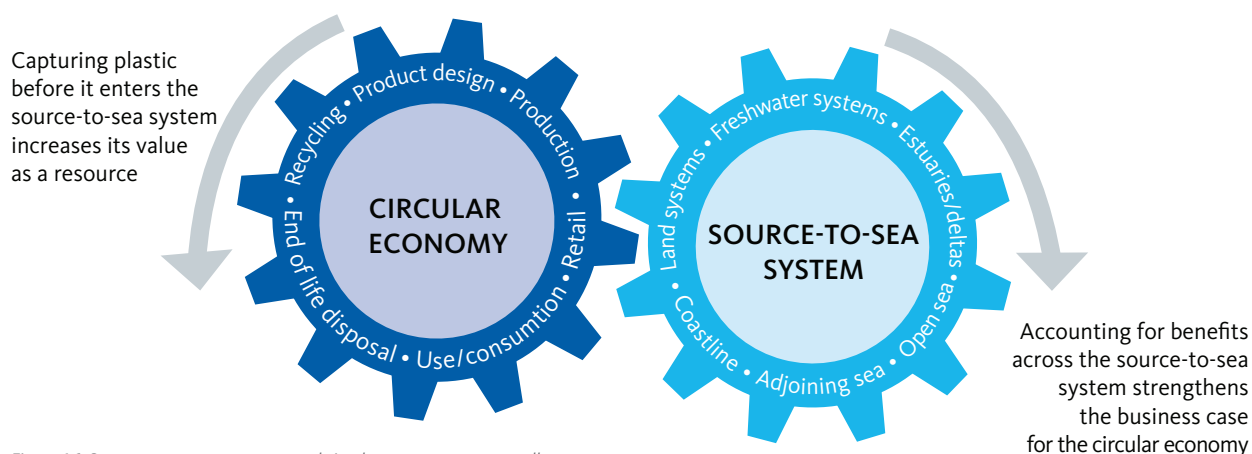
Capturing plastic before it enters the source-to-sea system increases its value as a resource

Recycling • Product design • Production • Retail • Use/consumption • End of life disposal

CIRCULAR ECONOMY

Land systems • Freshwater systems • Estuaries/deltas • Open sea • Adjoining sea • Coastline

SOURCE-TO-SEA SYSTEM

Accounting for benefits across the source-to-sea system strengthens the business case for the circular economy

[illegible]